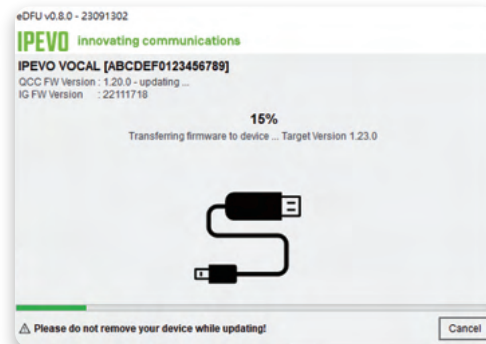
eDFU v0.8.0 - 23091302

IPEVO innovating communications

IPEVO VOCAL [ABCDEF0123456789]

QCC FW Version : 1.20.0 - updating ...
IG FW Version : 22111718

15%

Transferring firmware to device ... Target Version 1.23.0

⚠ Please do not remove your device while updating!

Cancel